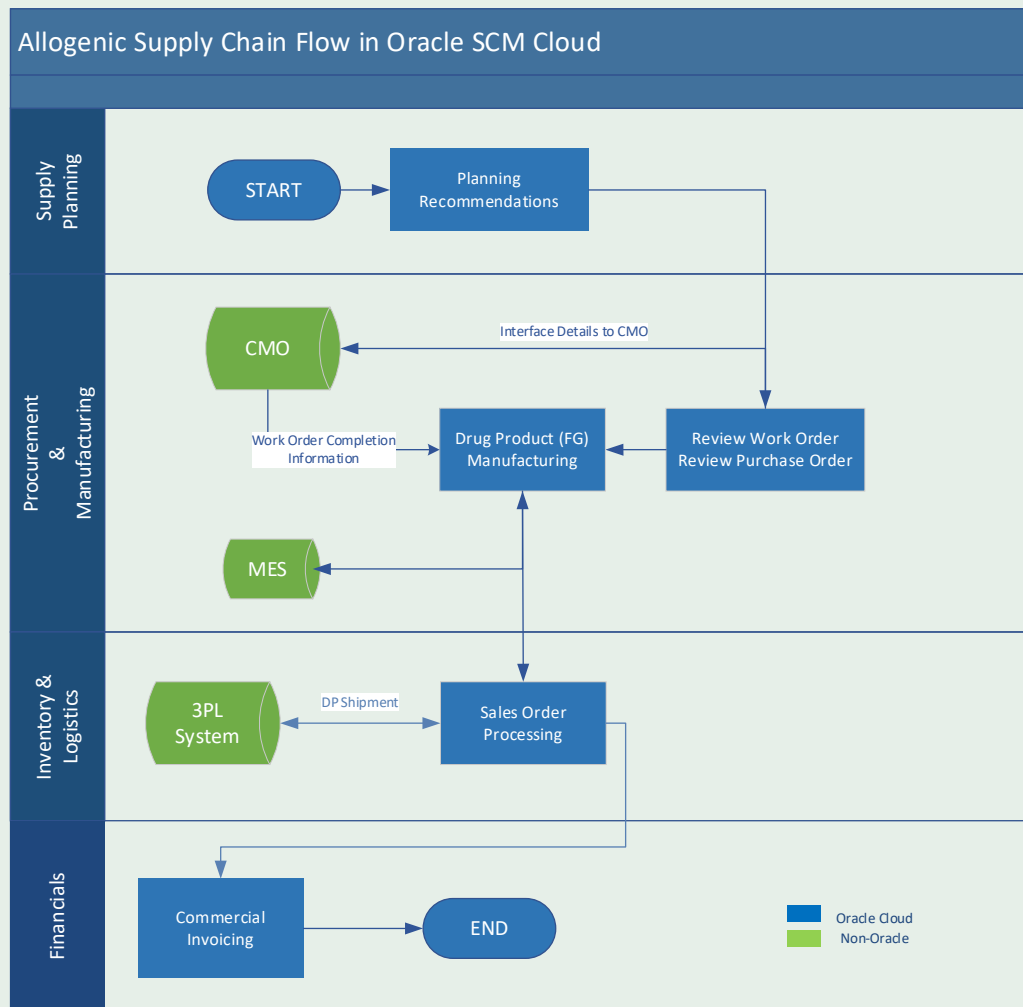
Allogenic Supply Chain Flow in Oracle SCM Cloud

Supply Planning

START

Planning Recommendations

Procurement & Manufacturing

CMO

Interface Details to CMO

Work Order Completion Information

Drug Product (FG) Manufacturing

Review Work Order Review Purchase Order

MES

Inventory & Logistics

3PL System

DP Shipment

Sales Order Processing

Financials

Commercial Invoicing

END

Oracle Cloud

Non-Oracle